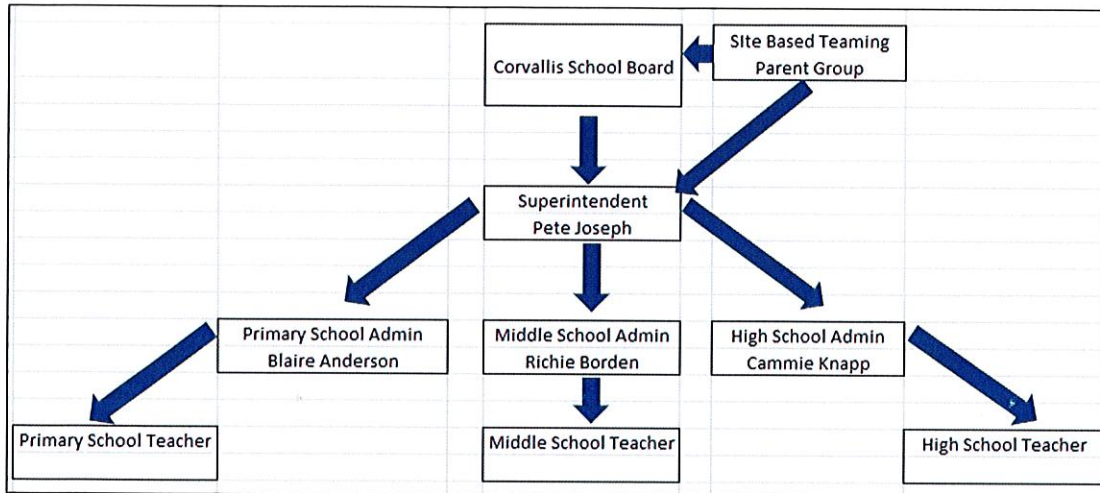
Corvallis School Board

SIte Based Teaming
Parent Group

Superintendent
Pete Joseph

Primary School Admin
Blaire Anderson

Middle School Admin
Richie Borden

High School Admin
Cammie Knapp

Primary School Teacher

Middle School Teacher

High School Teacher